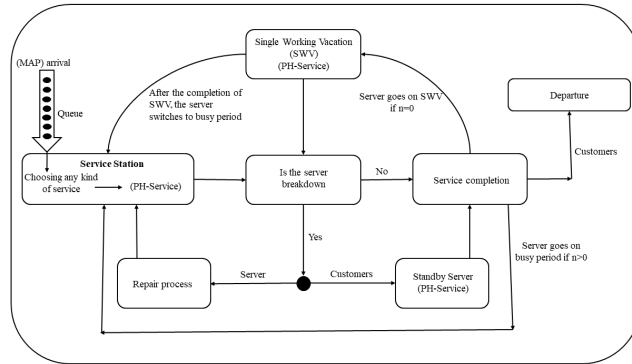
Single Working Vacation (SWV) (PH-Service)

(MAP) arrival

Queue

After the completion of SWV, the server switches to busy period

Server goes on SWV if n=0

Departure

Customers

Service Station
Choosing any kind of service (PH-Service)

Is the server breakdown

No

Service completion

Yes

Server goes on busy period if n>0

Repair process

Server

Customers

Standby Server (PH-Service)